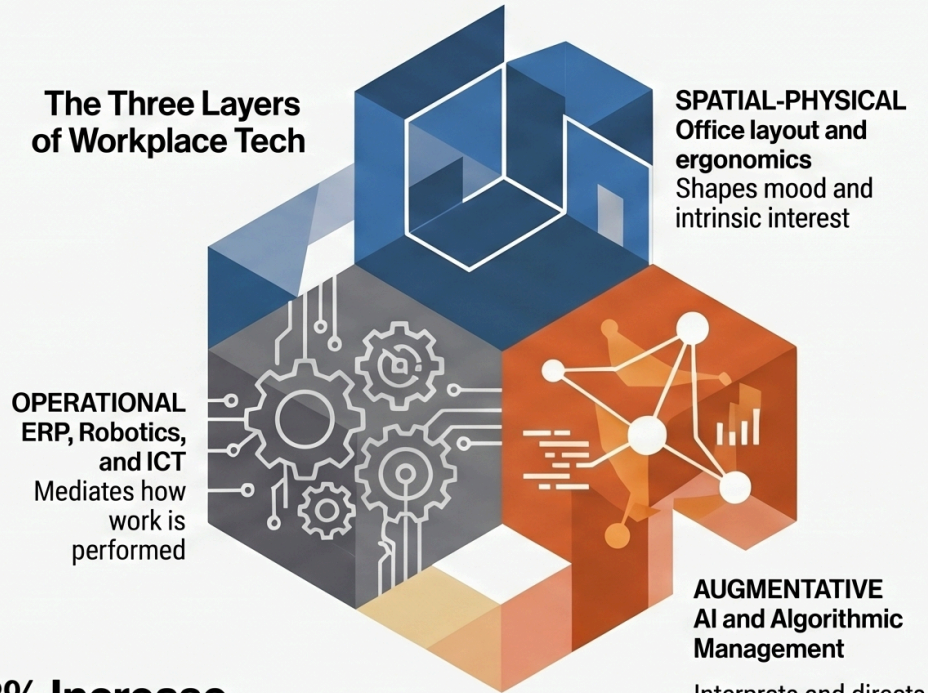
The Three Layers of Workplace Tech

SPATIAL-PHYSICAL
Office layout and ergonomics
Shapes mood and intrinsic interest

OPERATIONAL
ERP, Robotics, and ICT
Mediates how work is performed

AUGMENTATIVE
AI and Algorithmic Management

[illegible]% Increase

Interprets and directs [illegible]